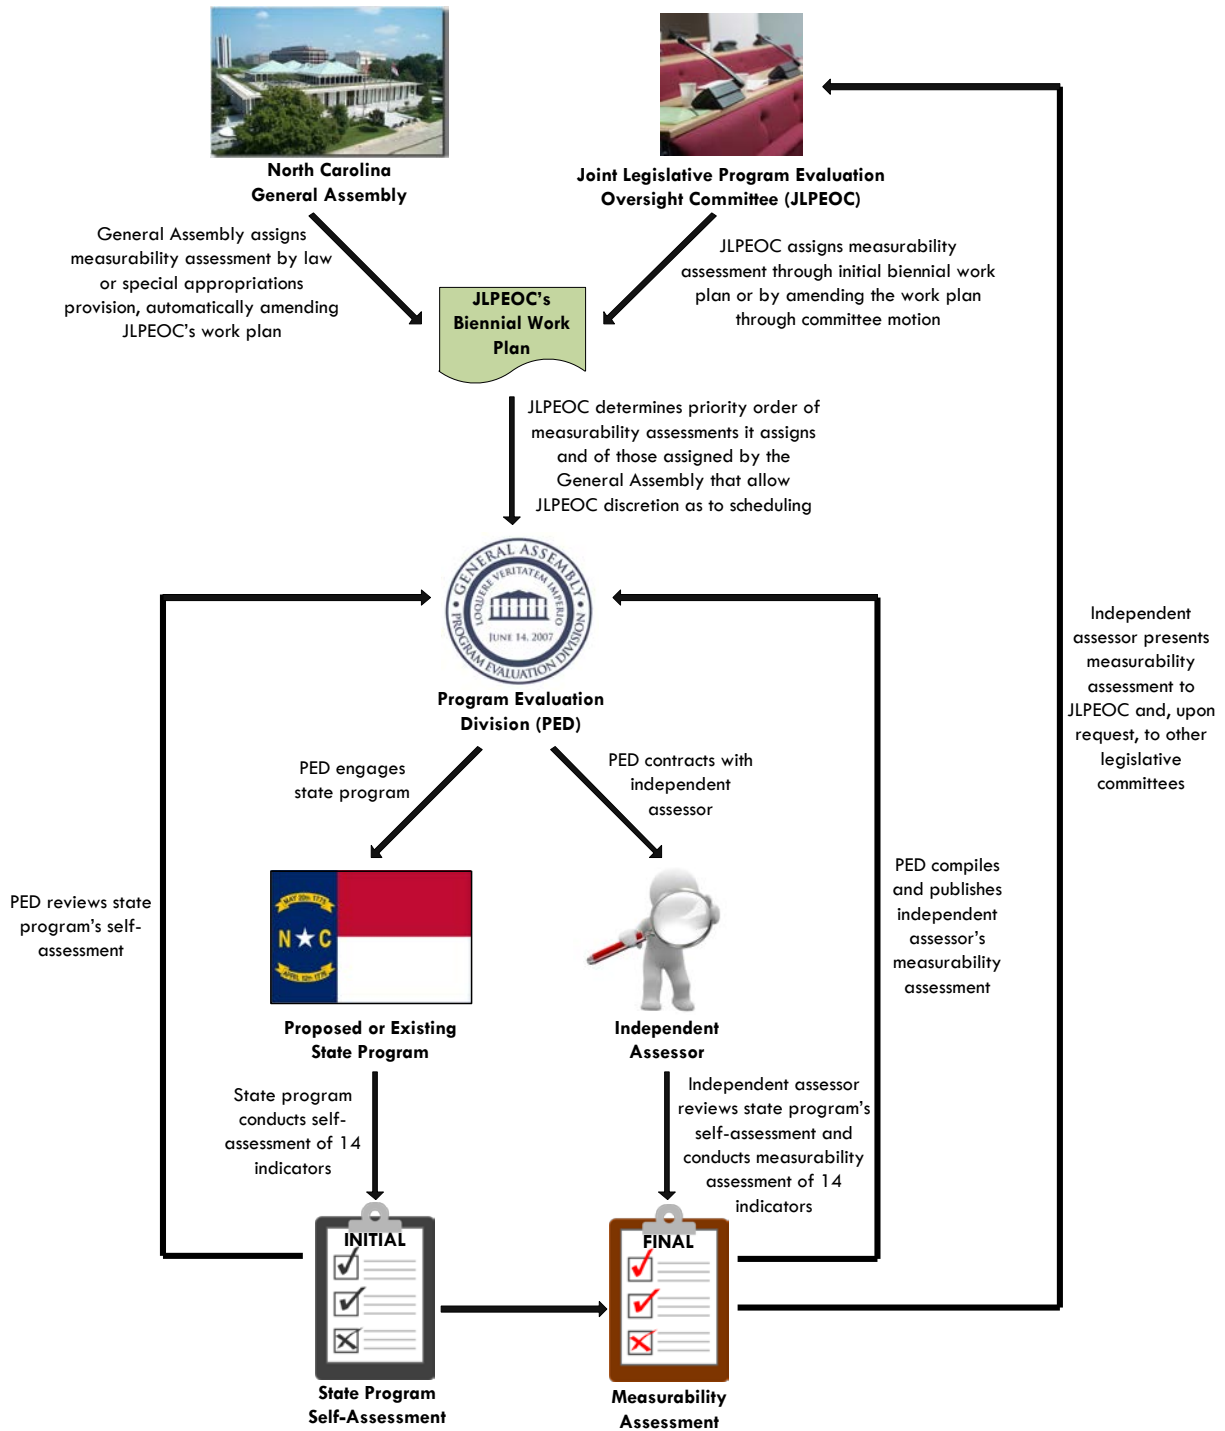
North Carolina General Assembly

Joint Legislative Program Evaluation Oversight Committee (JLPEOC)

General Assembly assigns measurability assessment by law or special appropriations provision, automatically amending JLPEOC's work plan

JLPEOC's Biennial Work Plan

JLPEOC assigns measurability assessment through initial biennial work plan or by amending the work plan through committee motion

JLPEOC determines priority order of measurability assessments it assigns and of those assigned by the General Assembly that allow JLPEOC discretion as to scheduling

GENERAL ASSEMBLY LOQUERE VERITATEM IMPERIO JUNE 14, 2007 PROGRAM EVALUATION DIVISION

Program Evaluation Division (PED)

Independent assessor presents measurability assessment to JLPEOC and, upon request, to other legislative committees

PED engages state program

PED contracts with independent assessor

PED reviews state program's self-assessment

PED compiles and publishes independent assessor's measurability assessment

MAY 20th 1775 N ★ C APRIL 12th 1776

Proposed or Existing State Program

Independent Assessor

State program conducts self-assessment of 14 indicators

Independent assessor reviews state program's self-assessment and conducts measurability assessment of 14 indicators

INITIAL

FINAL

State Program Self-Assessment

Measurability Assessment